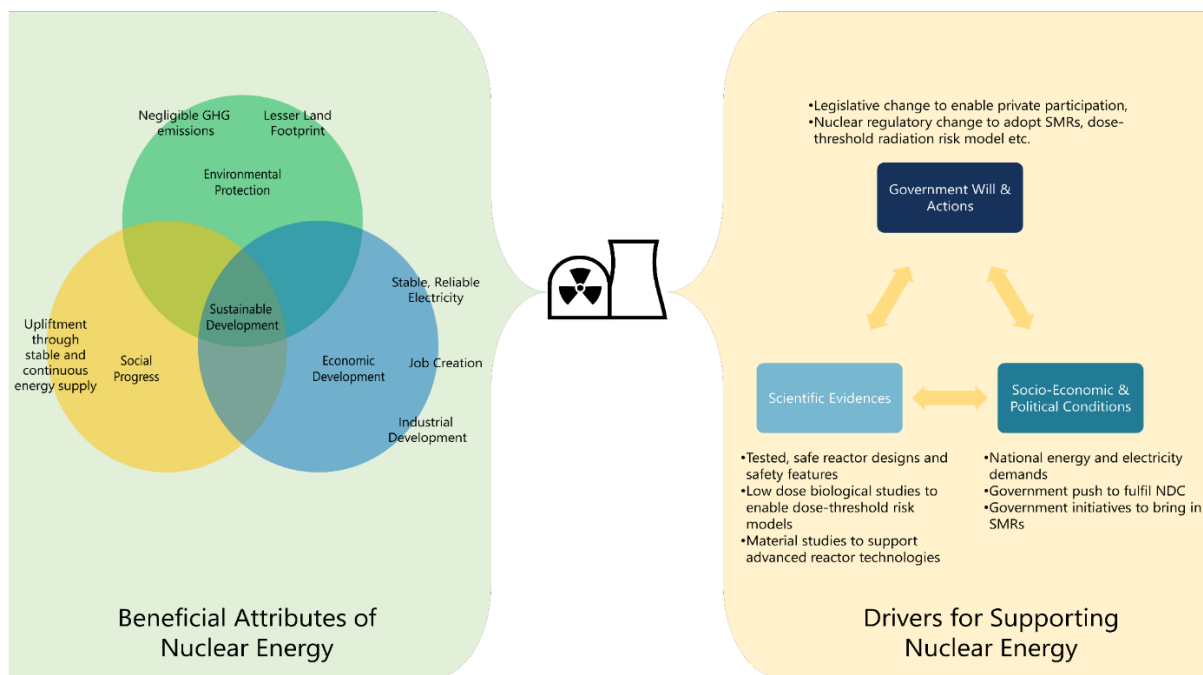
Negligible GHG emissions

Lesser Land Footprint

Environmental Protection

Stable, Reliable Electricity

Sustainable Development

Upliftment through stable and continuous energy supply

Social Progress

Economic Development

Job Creation

Industrial Development

Beneficial Attributes of Nuclear Energy

•Legislative change to enable private participation,
•Nuclear regulatory change to adopt SMRs, dose-threshold radiation risk model etc.

Government Will & Actions

Scientific Evidences

Socio-Economic & Political Conditions

•Tested, safe reactor designs and safety features
•Low dose biological studies to enable dose-threshold risk models
•Material studies to support advanced reactor technologies

•National energy and electricity demands
•Government push to fulfil NDC
•Government initiatives to bring in SMRs

Drivers for Supporting Nuclear Energy